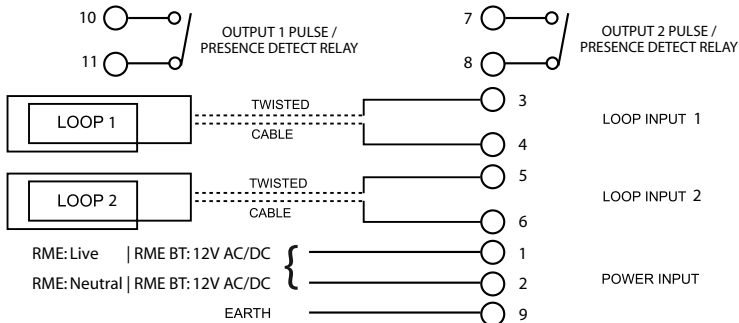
10

11

OUTPUT 1 PULSE / PRESENCE DETECT RELAY

7

8

OUTPUT 2 PULSE / PRESENCE DETECT RELAY

LOOP 1

TWISTED

CABLE

3

4

LOOP INPUT 1

LOOP 2

TWISTED

CABLE

5

6

LOOP INPUT 2

RME: Live | RME BT: 12V AC/DC

RME: Neutral | RME BT: 12V AC/DC

1

2

POWER INPUT

EARTH

9